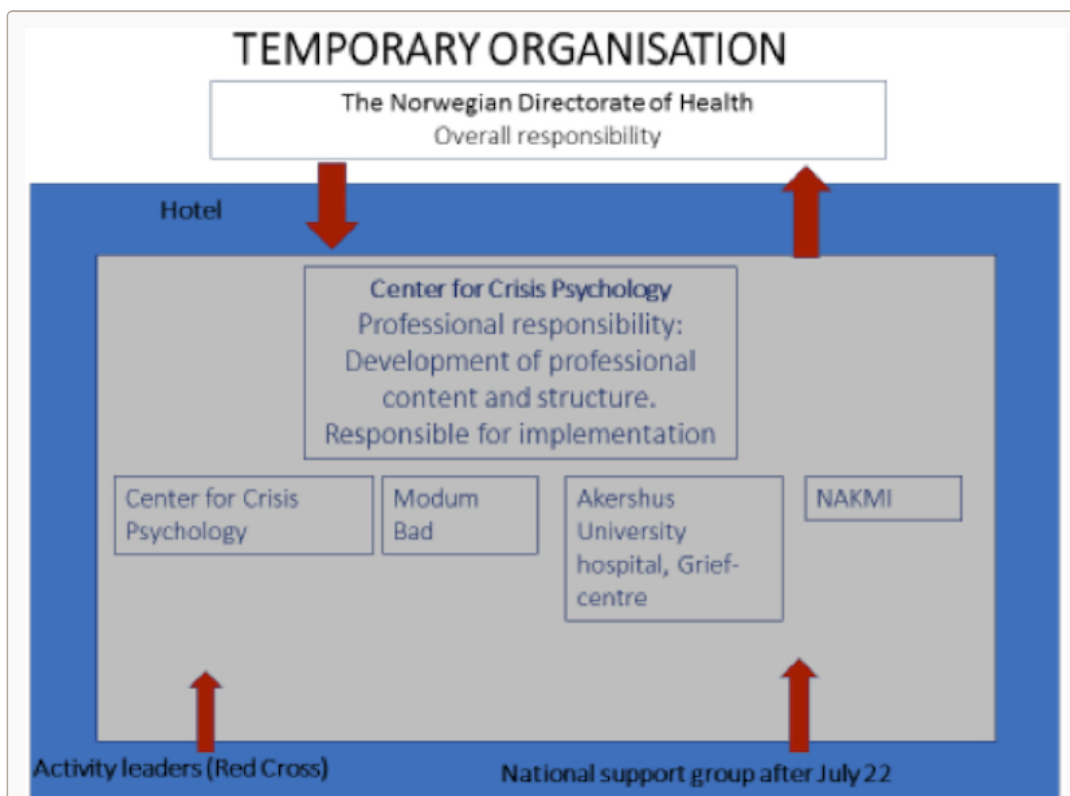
TEMPORARY ORGANISATION

The Norwegian Directorate of Health
Overall responsibility

Hotel

Center for Crisis Psychology
Professional responsibility: Development of professional content and structure. Responsible for implementation

Center for Crisis Psychology

Modum Bad

Akershus University hospital, Grief-centre

NAKMI

Activity leaders (Red Cross)

National support group after July 22